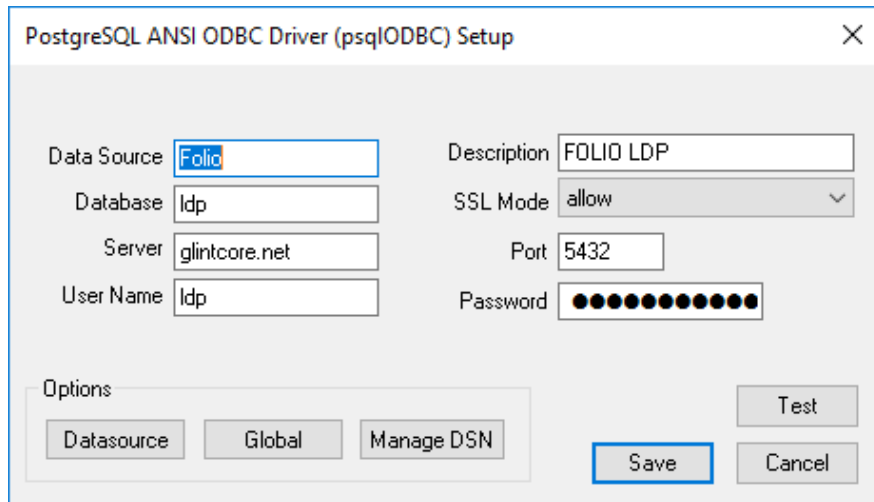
PostgreSQL ANSI ODBC Driver (psqlODBC) Setup

Data Source Folio
Database ldp
Server glintcore.net
User Name ldp

Description FOLIO LDP
SSL Mode allow
Port 5432
Password ●●●●●●●●●●●

Options
Datasource
Global
Manage DSN

Test
Save
Cancel